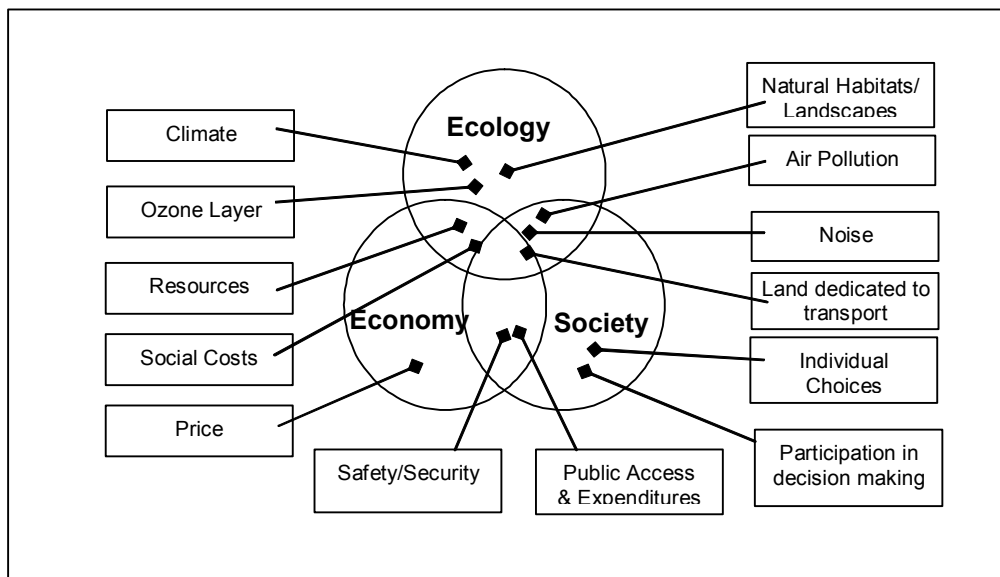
Ecology

Economy

Society

Climate

Ozone Layer

Resources

Social Costs

Price

Natural Habitats/ Landscapes

Air Pollution

Noise

Land dedicated to transport

Individual Choices

Participation in decision making

Safety/Security

Public Access & Expenditures